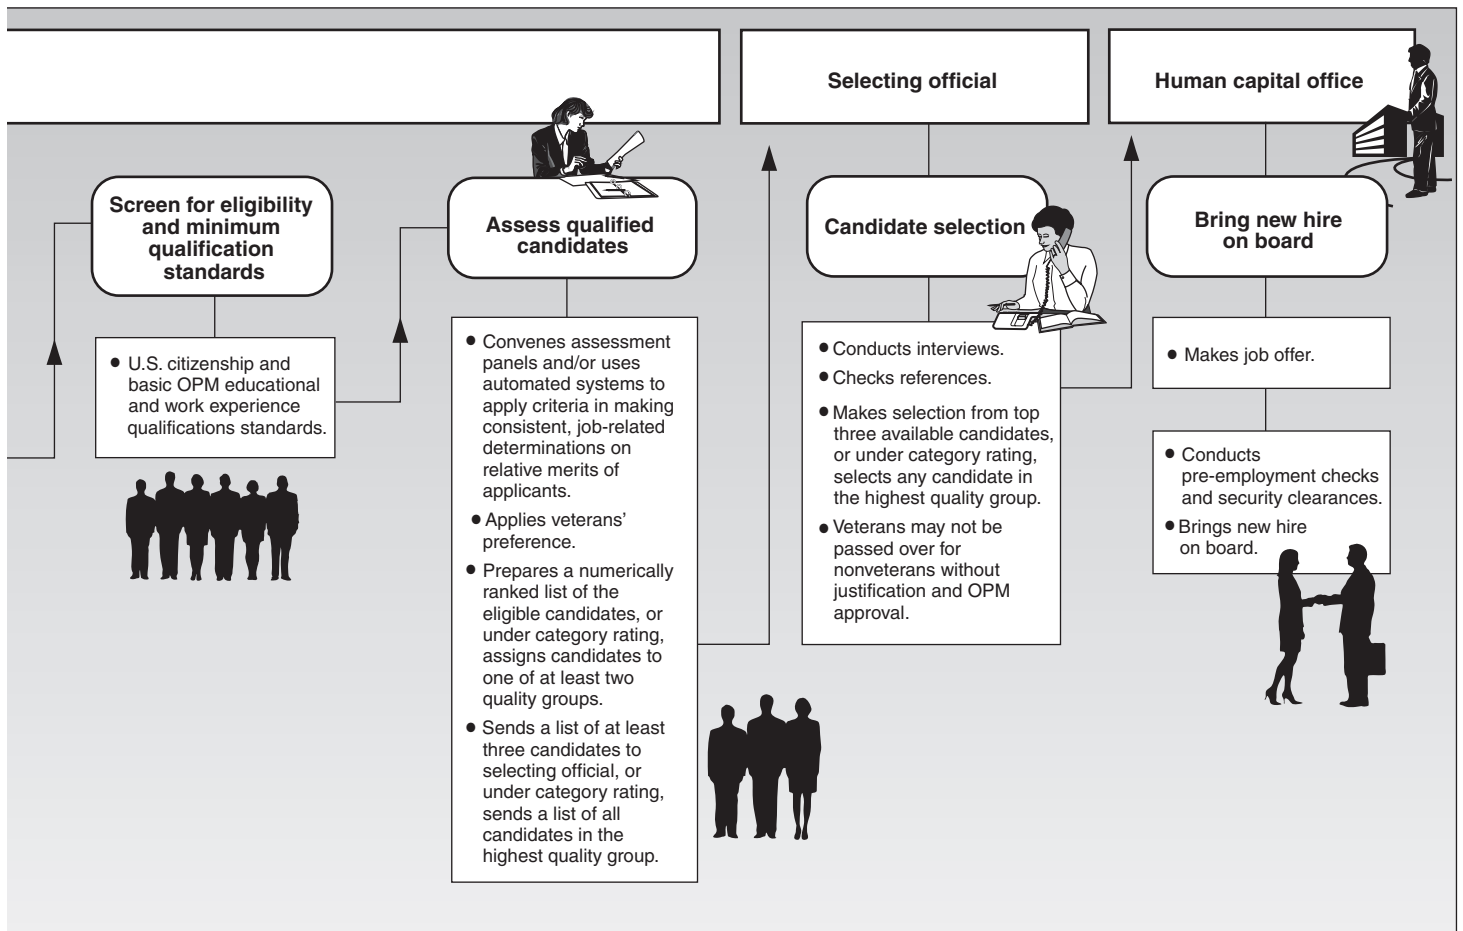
Selecting official

Human capital office

Screen for eligibility and minimum qualification standards

• U.S. citizenship and basic OPM educational and work experience qualifications standards.

Assess qualified candidates

• Convenes assessment panels and/or uses automated systems to apply criteria in making consistent, job-related determinations on relative merits of applicants.

• Applies veterans' preference.

• Prepares a numerically ranked list of the eligible candidates, or under category rating, assigns candidates to one of at least two quality groups.

• Sends a list of at least three candidates to selecting official, or under category rating, sends a list of all candidates in the highest quality group.

Candidate selection

• Conducts interviews.

• Checks references.

• Makes selection from top three available candidates, or under category rating, selects any candidate in the highest quality group.

• Veterans may not be passed over for nonveterans without justification and OPM approval.

Bring new hire on board

• Makes job offer.

• Conducts pre-employment checks and security clearances.

• Brings new hire on board.